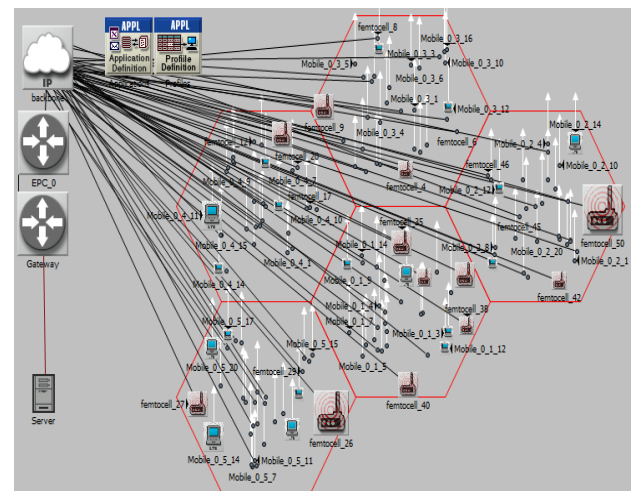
IP
backbone
APPL
Application Definition
APPL
Profile Definition
Profiles
EPC_0
Gateway
Server
femtocell_8
Mobile_0_3_16
Mobile_0_3_3
Mobile_0_3_5
Mobile_0_3_10
Mobile_0_3_6
Mobile_0_3_1
Mobile_0_3_12
Mobile_0_2_14
femtocell_9
Mobile_0_3_4
femtocell_6
Mobile_0_2_4
femtocell_12
Mobile_0_2_10
Mobile_0_4_9
femtocell_20
Mobile_0_3_8
femtocell_46
femtocell_4
Mobile_0_2_12
femtocell_17
Mobile_0_4_11
Mobile_0_4_10
femtocell_35
femtocell_15
femtocell_50
Mobile_0_4_15
Mobile_0_1_14
Mobile_0_1_8
Mobile_0_2_20
Mobile_0_2_1
Mobile_0_4_1
Mobile_0_1_9
Mobile_0_4_14
femtocell_42
Mobile_0_1_4
femtocell_38
Mobile_0_5_17
Mobile_0_1_7
Mobile_0_1_3
Mobile_0_5_15
Mobile_0_1_12
Mobile_0_5_20
Mobile_0_1_5
femtocell_29
femtocell_27
femtocell_40
femtocell_26
Mobile_0_5_14
Mobile_0_5_11
Mobile_0_5_7